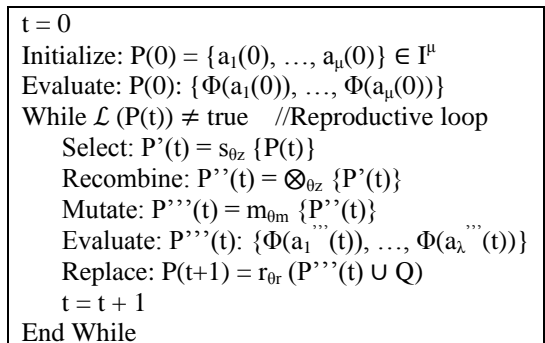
t = 0
Initialize: $P(0) = \{a_1(0), \ldots, a_\mu(0)\} \in I^\mu$
Evaluate: $P(0)$: $\{\Phi(a_1(0)), \ldots, \Phi(a_\mu(0))\}$
While $\mathcal{L}$ (P(t)) ≠ true //Reproductive loop
Select: $P'(t) = s_{\theta z} \{P(t)\}$
Recombine: $P''(t) = \otimes_{\theta z} \{P'(t)\}$
Mutate: $P'''(t) = m_{\theta m} \{P''(t)\}$
Evaluate: $P'''(t)$: $\{\Phi(a_1^{'''}(t)), \ldots, \Phi(a_\lambda^{'''}(t))\}$
Replace: $P(t+1) = r_{\theta r} (P'''(t) \cup Q)$
t = t + 1
End While